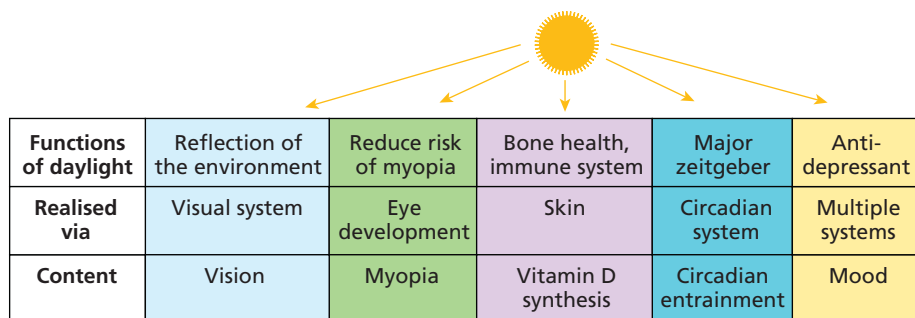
| Functions of daylight | Reflection of the environment | Reduce risk of myopia | Bone health, immune system | Major zeitgeber | Anti-depressant |
|---|---|---|---|---|---|
| Realised via | Visual system | Eye development | Skin | Circadian system | Multiple systems |
| Content | Vision | Myopia | Vitamin D synthesis | Circadian entrainment | Mood |